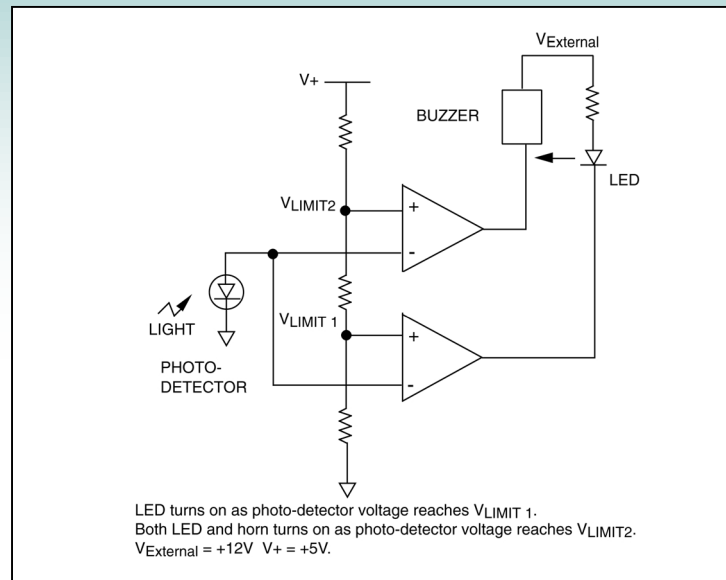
$V_{External}$

$V+$

BUZZER

LED

$V_{LIMIT2}$

+

-

LIGHT

$V_{LIMIT\ 1}$

+

-

PHOTO-DETECTOR

LED turns on as photo-detector voltage reaches $V_{LIMIT\ 1}$.
Both LED and horn turns on as photo-detector voltage reaches $V_{LIMIT2}$.
$V_{External}$ = +12V V+ = +5V.